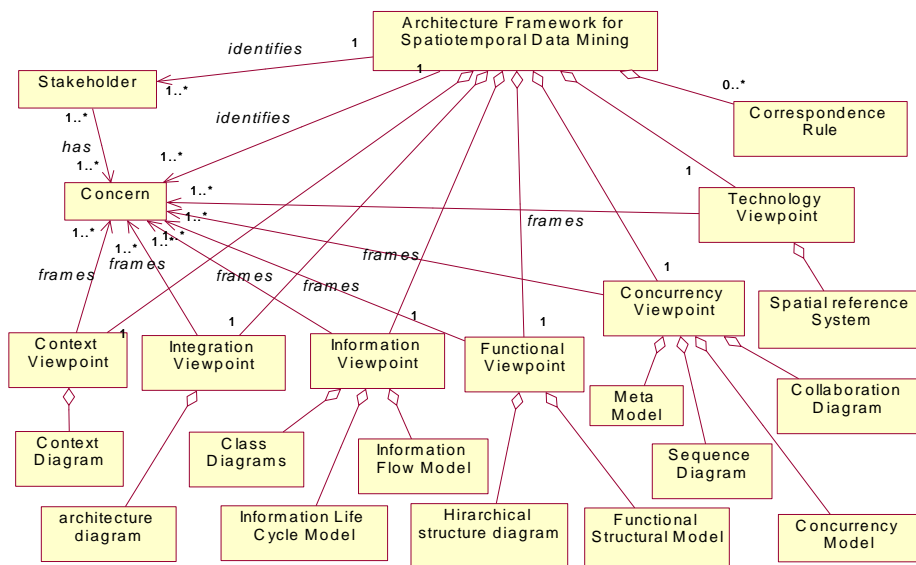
Architecture Framework for Spatiotemporal Data Mining

identifies

1

Stakeholder

1..*

1

0..*

Correspondence Rule

identifies

1..*

has

1..*

1..*

Concern

1..*

1

Technology Viewpoint

1..*

frames

1..*

1..*

1..*

1..*

frames

frames

frames

1

frames

frames

Spatial reference System

Concurrency Viewpoint

1

1

1

1

Context Viewpoint

Integration Viewpoint

Information Viewpoint

Functional Viewpoint

Meta Model

Collaboration Diagram

Context Diagram

Class Diagrams

Information Flow Model

Sequence Diagram

architecture diagram

Information Life Cycle Model

Hirarchical structure diagram

Functional Structural Model

Concurrency Model